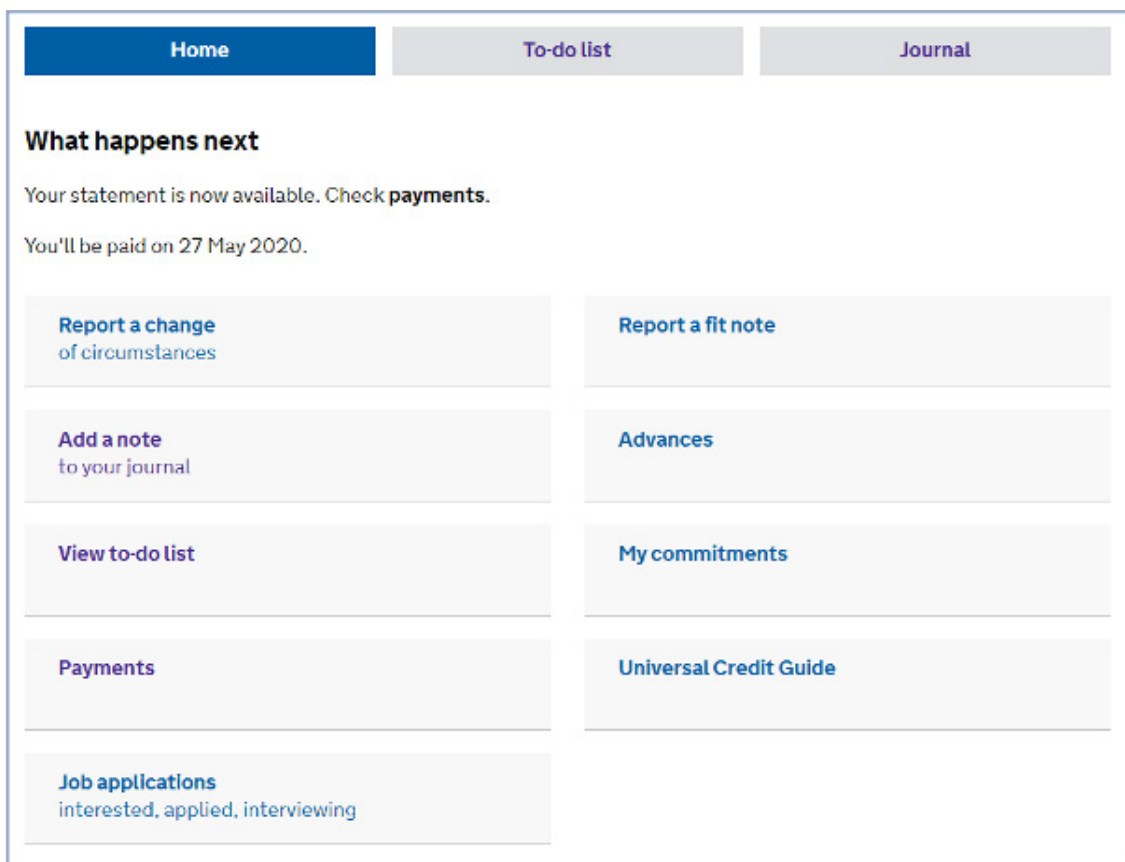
Home

To-do list

Journal

What happens next

Your statement is now available. Check **payments**.

You'll be paid on 27 May 2020.

Report a change
of circumstances

Report a fit note

Add a note
to your journal

Advances

View to-do list

My commitments

Payments

Universal Credit Guide

Job applications
interested, applied, interviewing